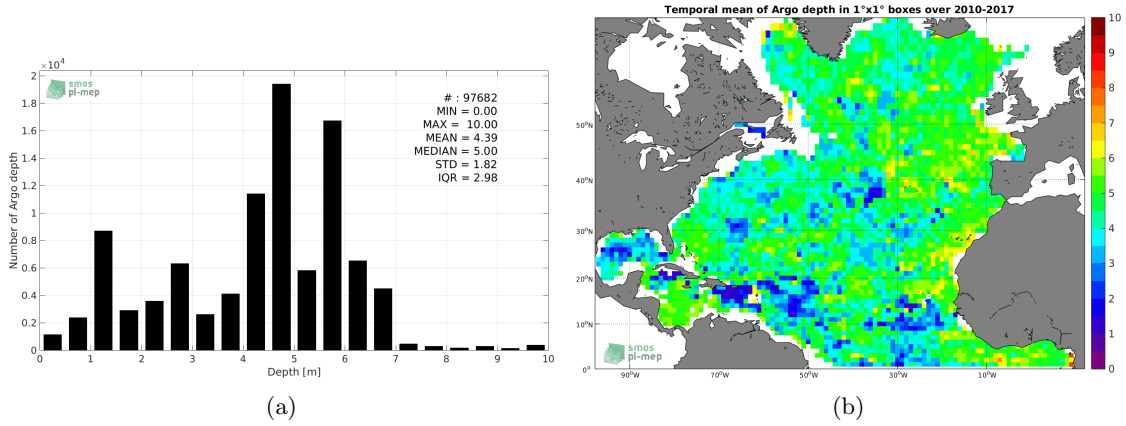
$\times10^4$
2
1.8
1.6
1.4
1.2
1
0.8
0.6
0.4
0.2
0
Number of Argo depth
smos pi-mep
# : 97682
MIN = 0.00
MAX = 10.00
MEAN = 4.39
MEDIAN = 5.00
STD = 1.82
IQR = 2.98
0 1 2 3 4 5 6 7 8 9 10
Depth [m]

(a)

Temporal mean of Argo depth in 1°x1° boxes over 2010-2017

50°N
40°N
30°N
20°N
10°N
smos pi-mep
90°W 70°W 50°W 30°W 10°W

10
9
8
7
6
5
4
3
2
1
0

(b)